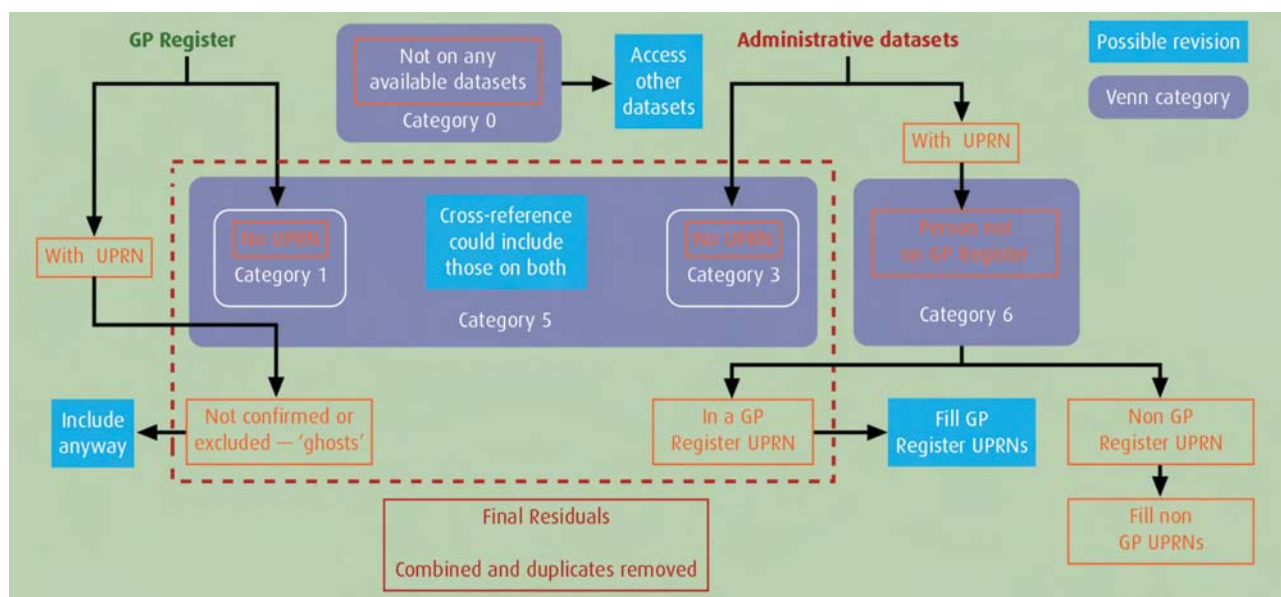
GP Register

Not on any available datasets

Category 0

Access other datasets

Administrative datasets

Possible revision

Venn category

With UPRN

With UPRN

No UPRN

Category 1

Cross-reference could include those on both

No UPRN

Category 3

Category 5

Persons not on GP Register

Category 6

Include anyway

Not confirmed or excluded — 'ghosts'

In a GP Register UPRN

Fill GP Register UPRNs

Non GP Register UPRN

Fill non GP UPRNs

Final Residuals

Combined and duplicates removed